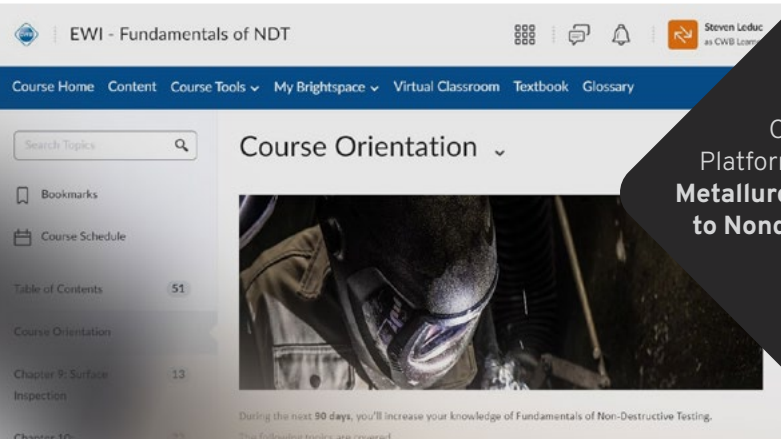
EWI - Fundamentals of NDT

Steven Leduc
as CWB Learn

Course Home Content Course Tools My Brightspace Virtual Classroom Textbook Glossary

Search Topics

Bookmarks

Course Schedule

Table of Contents 51

Course Orientation

Chapter 9: Surface Inspection 13

Chapter 10: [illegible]

Course Orientation

During the next 90 days, you'll increase your knowledge of Fundamentals of Non-Destructive Testing.

The following topics are covered:

O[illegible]
Platfor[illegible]
Metallur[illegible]
to Nond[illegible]